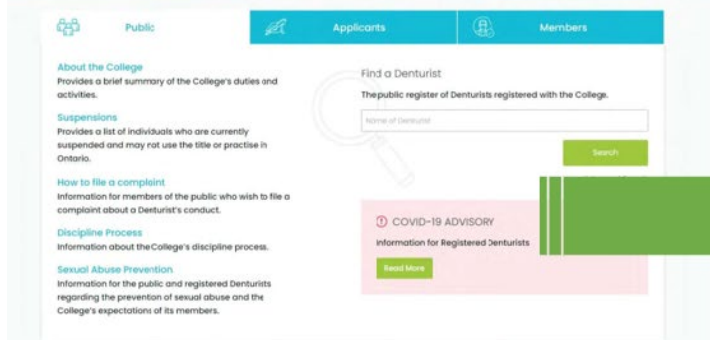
Public

Applicants

Members

About the College
Provides a brief summary of the College's duties and activities.

Suspensions
Provides a list of individuals who are currently suspended and may not use the title or practise in Ontario.

How to file a complaint
Information for members of the public who wish to file a complaint about a Denturist's conduct.

Discipline Process
Information about the College's discipline process.

Sexual Abuse Prevention
Information for the public and registered Denturists regarding the prevention of sexual abuse and the College's expectations of its members.

Find a Denturist
The public register of Denturists registered with the College.

Name of Denturist

Search

COVID-19 ADVISORY
Information for Registered Denturists

Read More